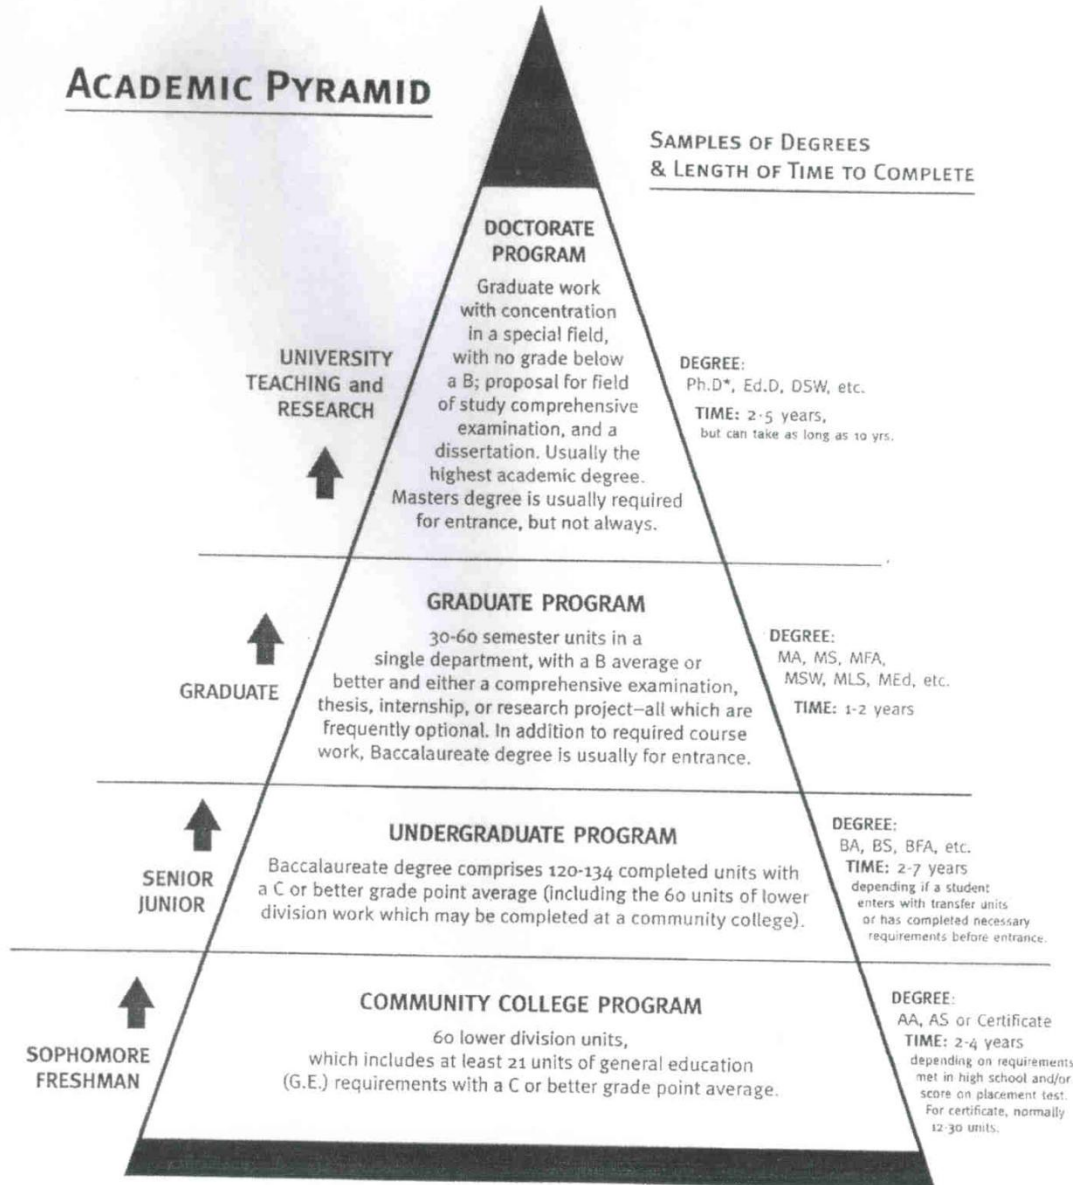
ACADEMIC PYRAMID

SAMPLES OF DEGREES & LENGTH OF TIME TO COMPLETE

UNIVERSITY TEACHING and RESEARCH

DOCTORATE PROGRAM

Graduate work with concentration in a special field, with no grade below a B; proposal for field of study comprehensive examination, and a dissertation. Usually the highest academic degree. Masters degree is usually required for entrance, but not always.

DEGREE: Ph.D*, Ed.D, DSW, etc.
TIME: 2-5 years, but can take as long as 10 yrs.

GRADUATE

GRADUATE PROGRAM

30-60 semester units in a single department, with a B average or better and either a comprehensive examination, thesis, internship, or research project–all which are frequently optional. In addition to required course work, Baccalaureate degree is usually for entrance.

DEGREE: MA, MS, MFA, MSW, MLS, MEd, etc.
TIME: 1-2 years

SENIOR
JUNIOR

UNDERGRADUATE PROGRAM

Baccalaureate degree comprises 120-134 completed units with a C or better grade point average (including the 60 units of lower division work which may be completed at a community college).

DEGREE: BA, BS, BFA, etc.
TIME: 2-7 years depending if a student enters with transfer units or has completed necessary requirements before entrance.

SOPHOMORE
FRESHMAN

COMMUNITY COLLEGE PROGRAM

60 lower division units, which includes at least 21 units of general education (G.E.) requirements with a C or better grade point average.

DEGREE: AA, AS or Certificate
TIME: 2-4 years depending on requirements met in high school and/or score on placement test. For certificate, normally 12-30 units.